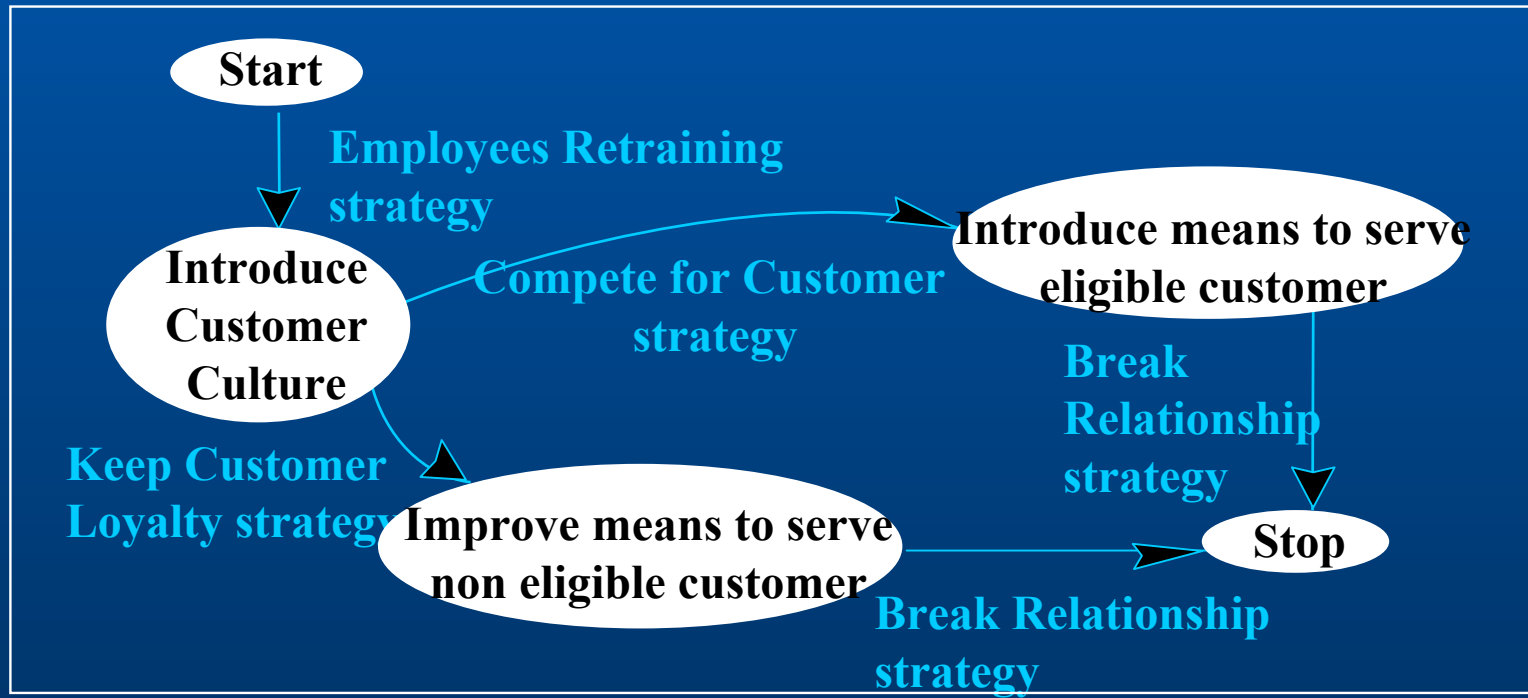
Start

Employees Retraining strategy

Introduce Customer Culture

Compete for Customer strategy

Introduce means to serve eligible customer

Break Relationship strategy

Keep Customer Loyalty strategy

Improve means to serve non eligible customer

Stop

Break Relationship strategy